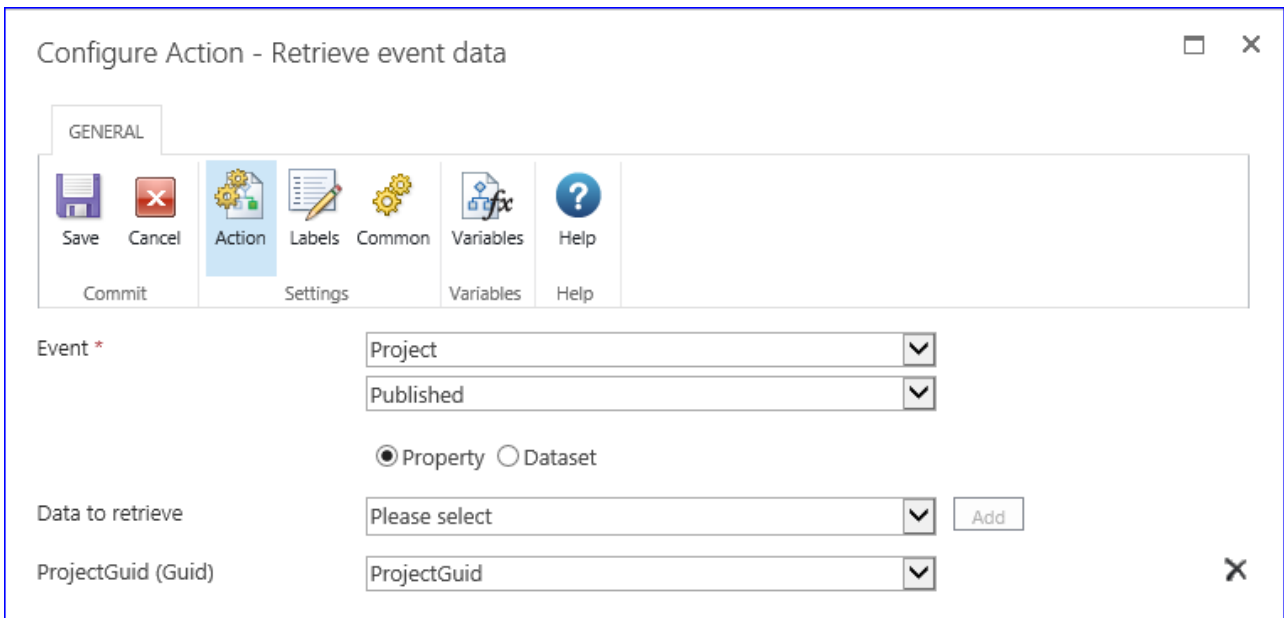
Configure Action - Retrieve event data

GENERAL

Save Cancel
Commit

Action Labels Common
Settings

Variables
Variables

Help
Help

Event *
Project
Published

Property Dataset

Data to retrieve
Please select
Add

ProjectGuid (Guid)
ProjectGuid